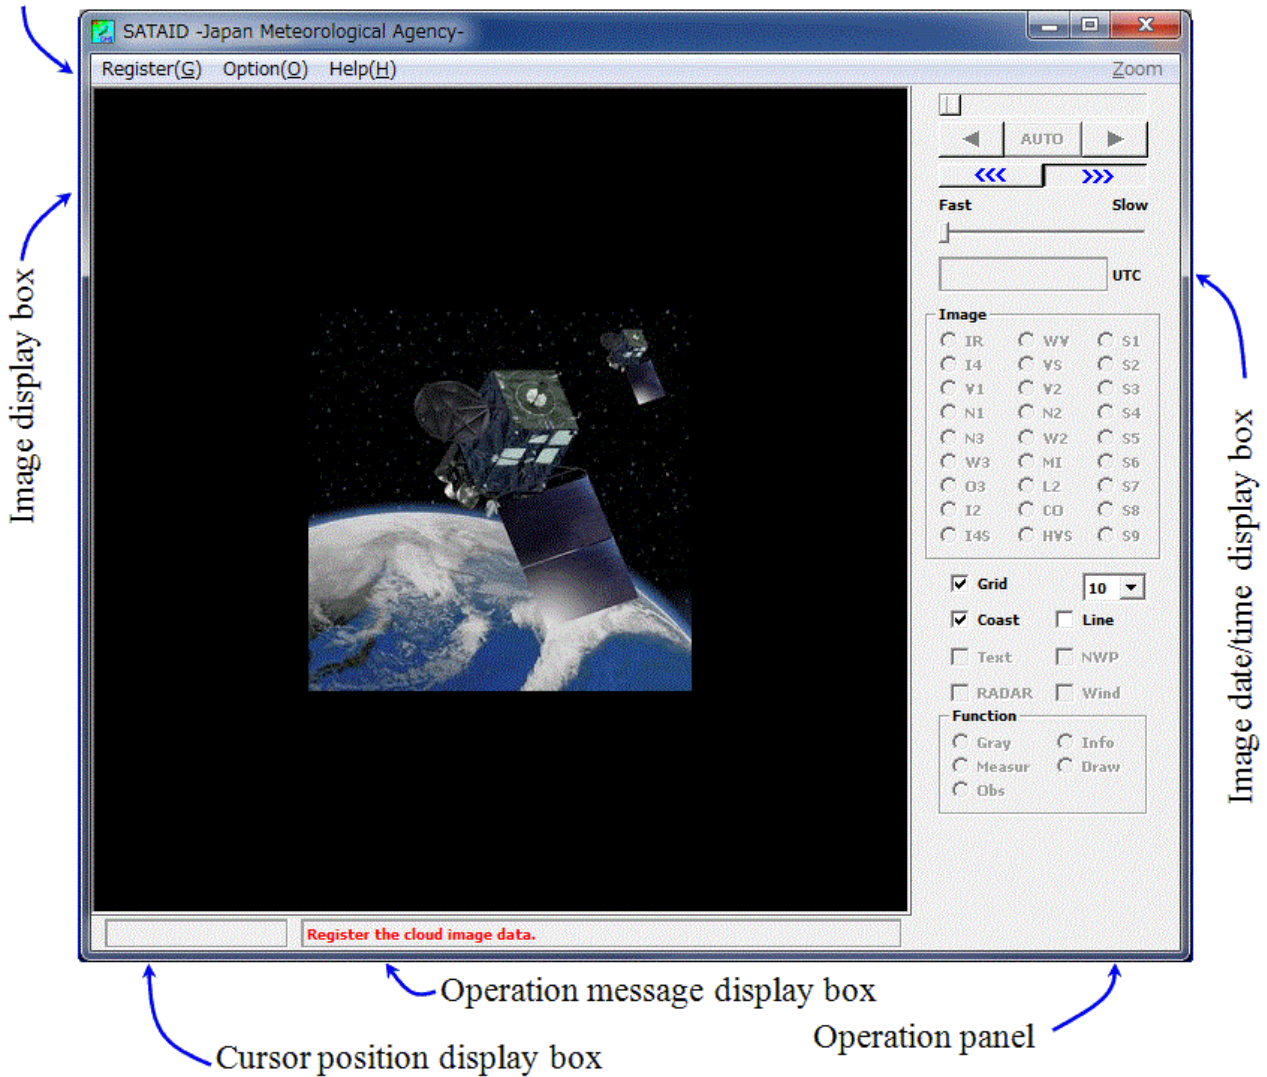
SATAID -Japan Meteorological Agency-

Register(G) Option(O) Help(H) Zoom

Image display box

AUTO

Fast Slow

UTC

Image

IR WV S1
I4 VS S2
V1 V2 S3
N1 N2 S4
N3 W2 S5
W3 MI S6
O3 L2 S7
I2 CO S8
I4S HVS S9

Grid 10
Coast Line
Text NWP
RADAR Wind

Function
Gray Info
Measur Draw
Obs

Image date/time display box

Register the cloud image data.

Operation message display box

Operation panel

Cursor position display box